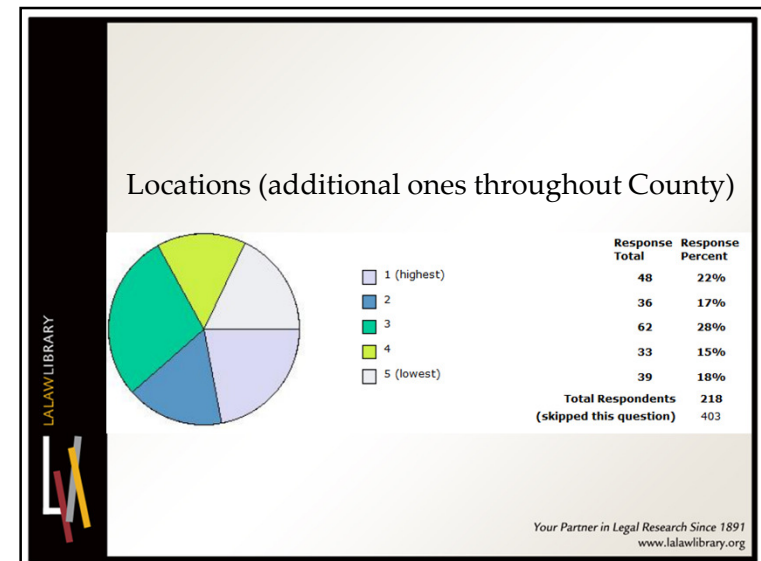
LALAWLIBRARY

Locations (additional ones throughout County)

| | Response Total | Response Percent |
|---|---|---|
| 1 (highest) | 48 | 22% |
| 2 | 36 | 17% |
| 3 | 62 | 28% |
| 4 | 33 | 15% |
| 5 (lowest) | 39 | 18% |
| Total Respondents | 218 | |
| (skipped this question) | 403 | |

Your Partner in Legal Research Since 1891
www.lalawlibrary.org